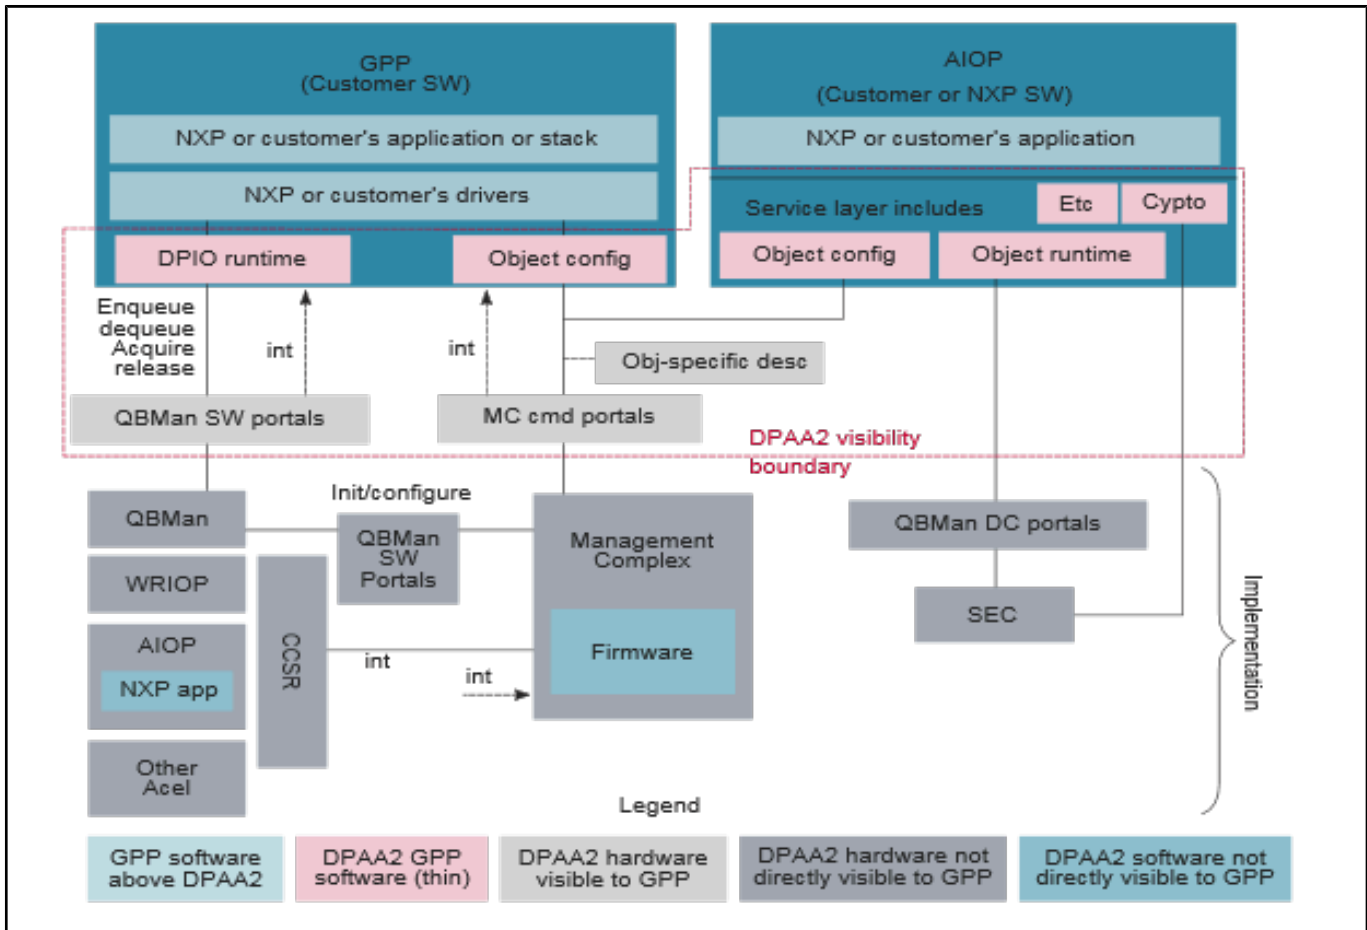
GPP
(Customer SW)

NXP or customer's application or stack

NXP or customer's drivers

DPIO runtime

Object config

AIOP
(Customer or NXP SW)

NXP or customer's application

Service layer includes

Etc

Cypto

Object config

Object runtime

Enqueue dequeue Acquire release

int

int

Obj-specific desc

QBMan SW portals

MC cmd portals

DPAA2 visibility boundary

Init/configure

QBMan

QBMan SW Portals

Management Complex

QBMan DC portals

WRIOP

CCSR

SEC

AIOP

NXP app

int

Firmware

int

Implementation

Other Acel

Legend

GPP software above DPAA2

DPAA2 GPP software (thin)

DPAA2 hardware visible to GPP

DPAA2 hardware not directly visible to GPP

DPAA2 software not directly visible to GPP